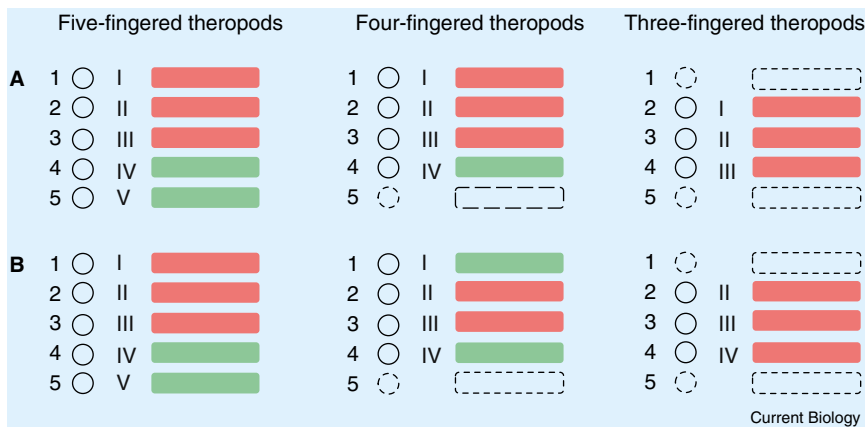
Five-fingered theropods

Four-fingered theropods

Three-fingered theropods

A

1 I
2 II
3 III
4 IV
5 V

1 I
2 II
3 III
4 IV
5

1
2 I
3 II
4 III
5

B

1 I
2 II
3 III
4 IV
5 V

1 I
2 II
3 III
4 IV
5

1
2 II
3 III
4 IV
5

Current Biology